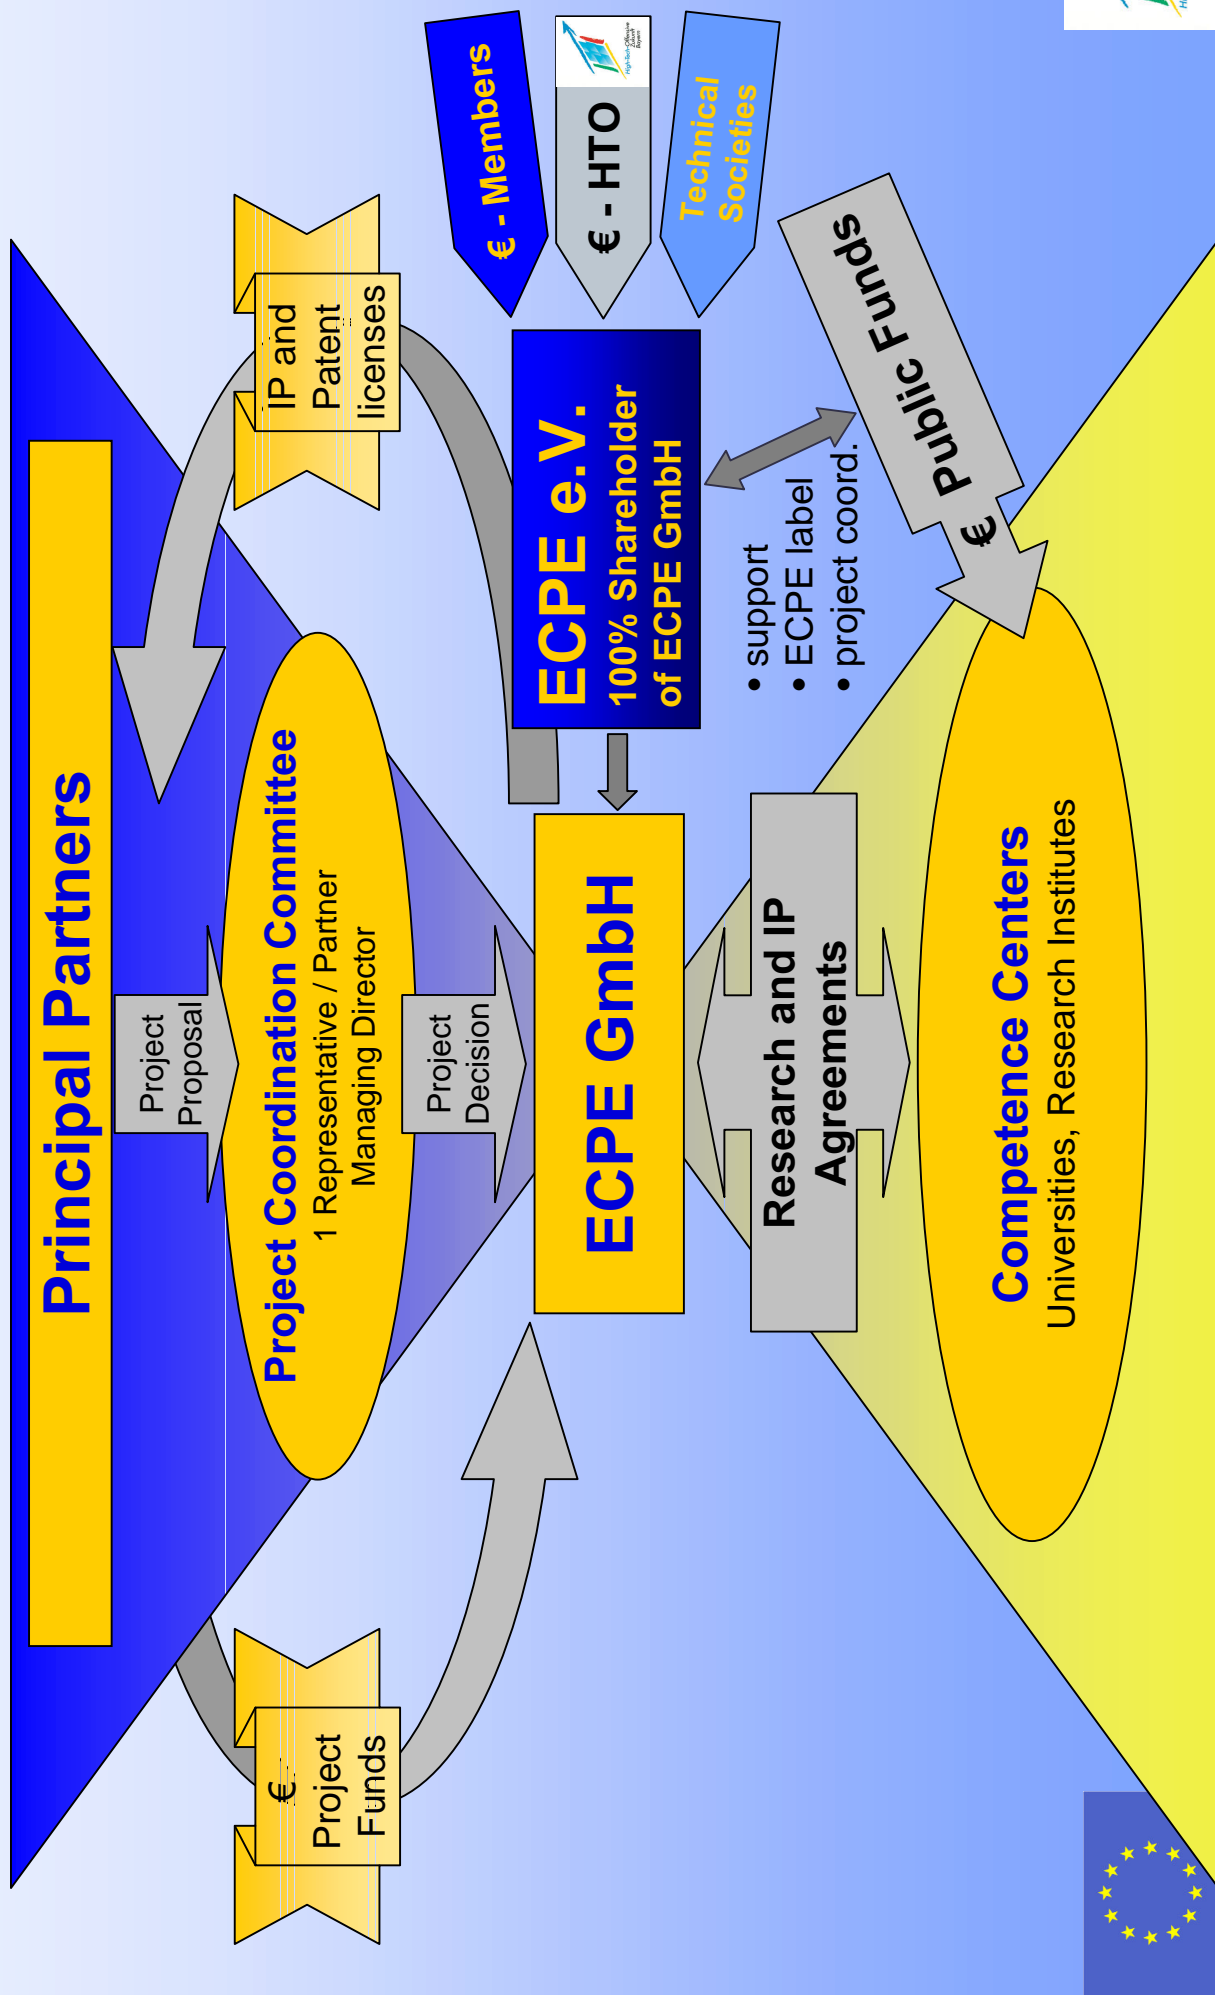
€ - Members

€ - HTO

Technical Societies

Principal Partners

IP and Patent licenses

ECPE e.V.
100% Shareholder of ECPE GmbH

€ Public Funds

• support
• ECPE label
• project coord.

Project Proposal

Project Coordination Committee
1 Representative / Partner
Managing Director

Project Decision

ECPE GmbH

Research and IP Agreements

Competence Centers
Universities, Research Institutes

€ Project Funds